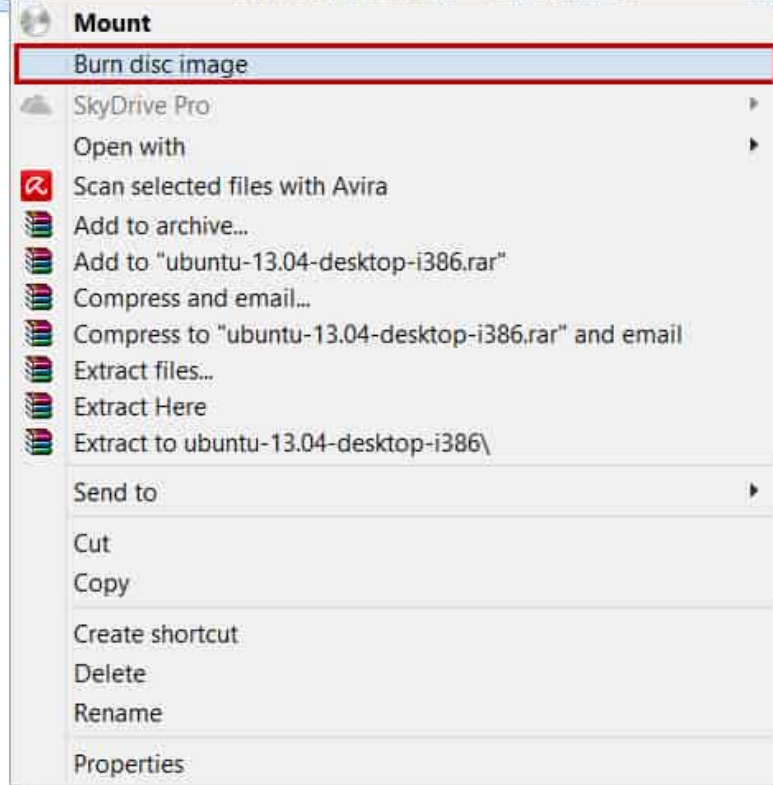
Mount
Burn disc image
SkyDrive Pro
Open with
Scan selected files with Avira
Add to archive...
Add to "ubuntu-13.04-desktop-i386.rar"
Compress and email...
Compress to "ubuntu-13.04-desktop-i386.rar" and email
Extract files...
Extract Here
Extract to ubuntu-13.04-desktop-i386\
Send to
Cut
Copy
Create shortcut
Delete
Rename
Properties